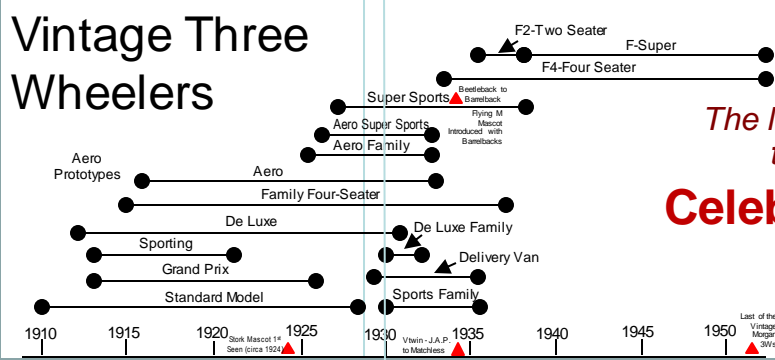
Vintage Three Wheelers

F2-Two Seater

F-Super

F4-Four Seater

Super Sports

Beetleback to Barrelback

Flying M Mascot Introduced with Barrelbacks

Aero Super Sports

Aero Family

Aero Prototypes

Aero

Family Four-Seater

De Luxe

De Luxe Family

Sporting

Delivery Van

Grand Prix

Standard Model

Sports Family

The l

t

Celeb

1910 1915 1920 1925 1930 1935 1940 1945 1950

Stork Mascot 1st Seen (circa 1924)

Vtwin - J.A.P. to Matchless

Last of the Vintage Morgan 3Ws